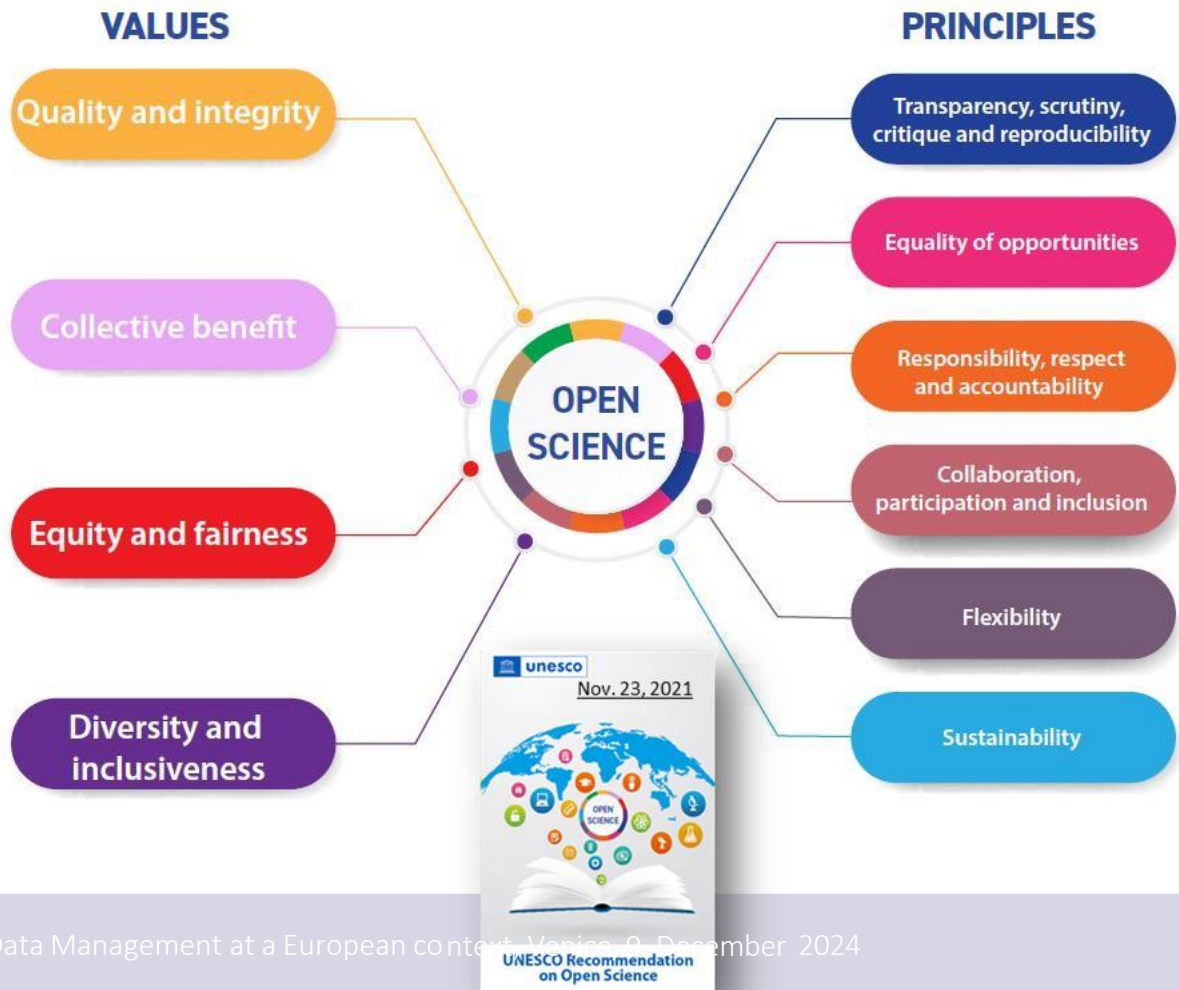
VALUES

PRINCIPLES

Quality and integrity

Collective benefit

Equity and fairness

Diversity and inclusiveness

OPEN SCIENCE

Transparency, scrutiny, critique and reproducibility

Equality of opportunities

Responsibility, respect and accountability

Collaboration, participation and inclusion

Flexibility

Sustainability

unesco

Nov. 23, 2021

OPEN SCIENCE

UNESCO Recommendation on Open Science

ata Management at a European context, Venice, 9. December 2024